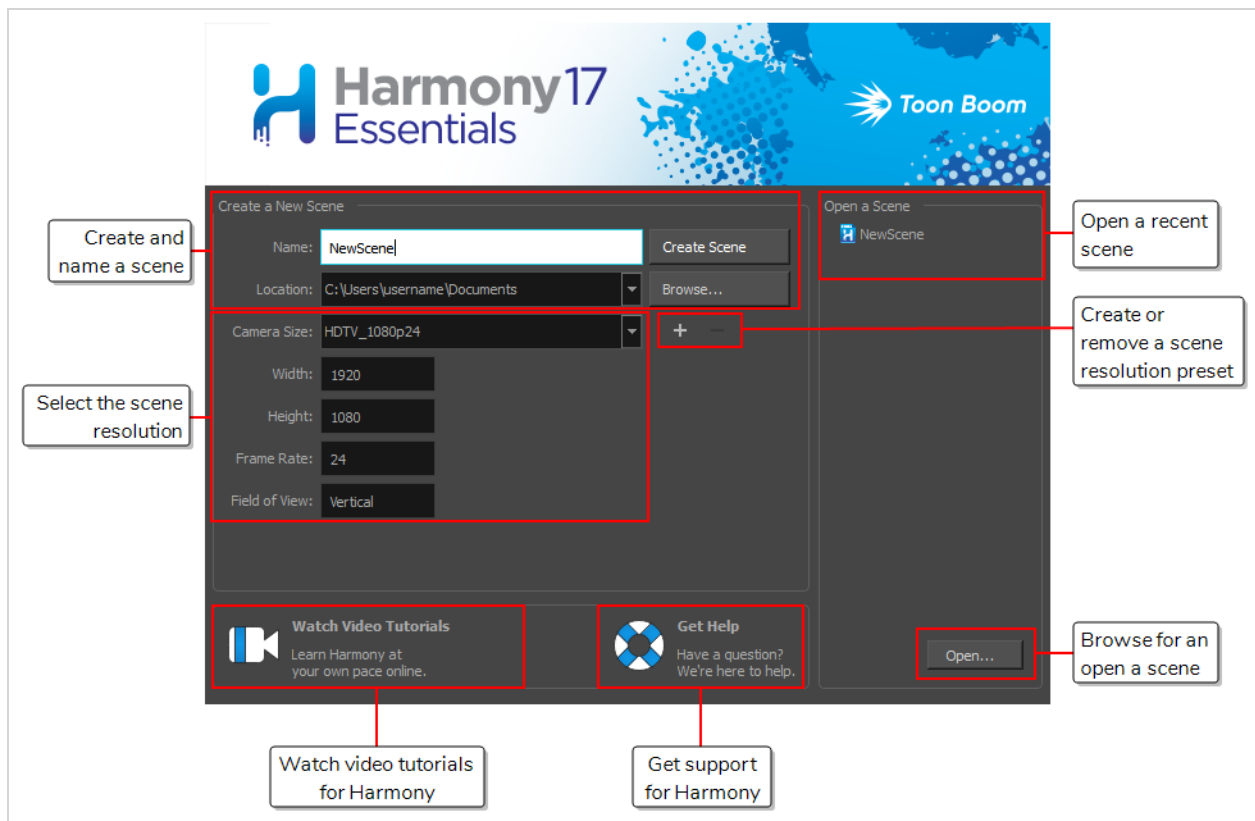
Harmony 17 Essentials

Toon Boom

Create and name a scene

Create a New Scene

Name: NewScene

Create Scene

Location: C:\Users\username\Documents

Browse...

Open a Scene

NewScene

Open a recent scene

Create or remove a scene resolution preset

Select the scene resolution

Camera Size: HDTV_1080p24

+ −

Width: 1920

Height: 1080

Frame Rate: 24

Field of View: Vertical

Watch Video Tutorials
Learn Harmony at your own pace online.

Get Help
Have a question? We're here to help.

Open...

Browse for an open a scene

Watch video tutorials for Harmony

Get support for Harmony